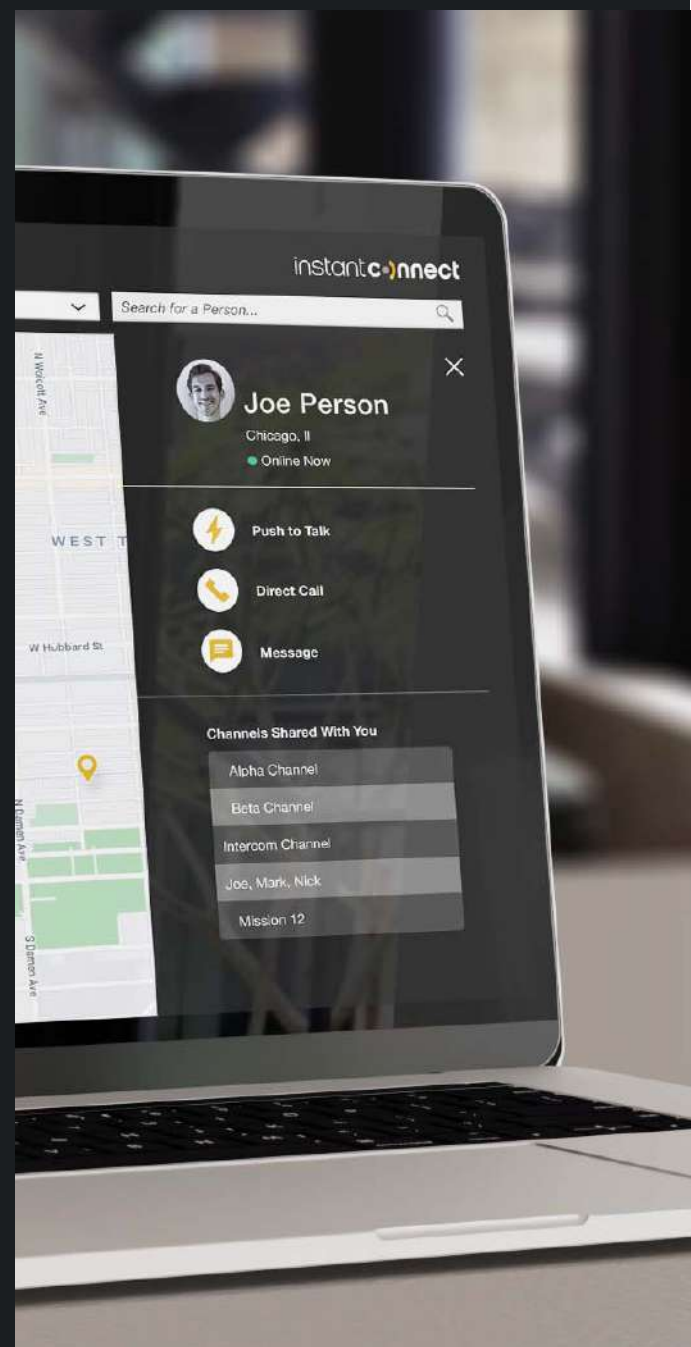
instantconnect

Search for a Person...

N Wolcott Ave

WEST T

W Hubbard St

N Damen Ave

S Damen Ave

Joe Person

Chicago, Il

Online Now

Push to Talk

Direct Call

Message

Channels Shared With You

Alpha Channel

Beta Channel

Intercom Channel

Joe, Mark, Nick

Mission 12